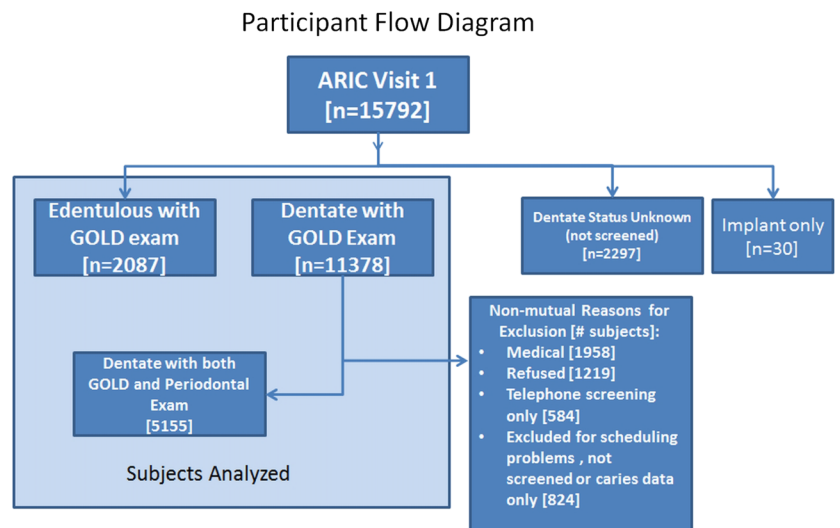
Participant Flow Diagram

ARIC Visit 1
[n=15792]

Edentulous with GOLD exam
[n=2087]

Dentate with GOLD Exam
[n=11378]

Dentate Status Unknown (not screened)
[n=2297]

Implant only
[n=30]

Dentate with both GOLD and Periodontal Exam
[5155]

Subjects Analyzed

Non-mutual Reasons for Exclusion [# subjects]:
• Medical [1958]
• Refused [1219]
• Telephone screening only [584]
• Excluded for scheduling problems , not screened or caries data only [824]